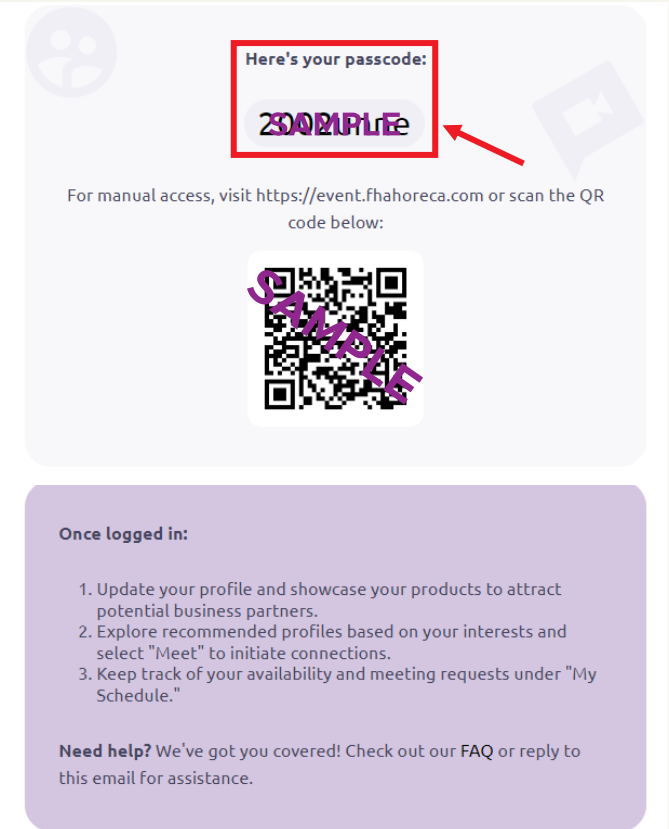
Here's your passcode:

SAMPLE

For manual access, visit https://event.fhahoreca.com or scan the QR code below:

SAMPLE

Once logged in:

1. Update your profile and showcase your products to attract potential business partners.
2. Explore recommended profiles based on your interests and select "Meet" to initiate connections.
3. Keep track of your availability and meeting requests under "My Schedule."

Need help? We've got you covered! Check out our FAQ or reply to this email for assistance.